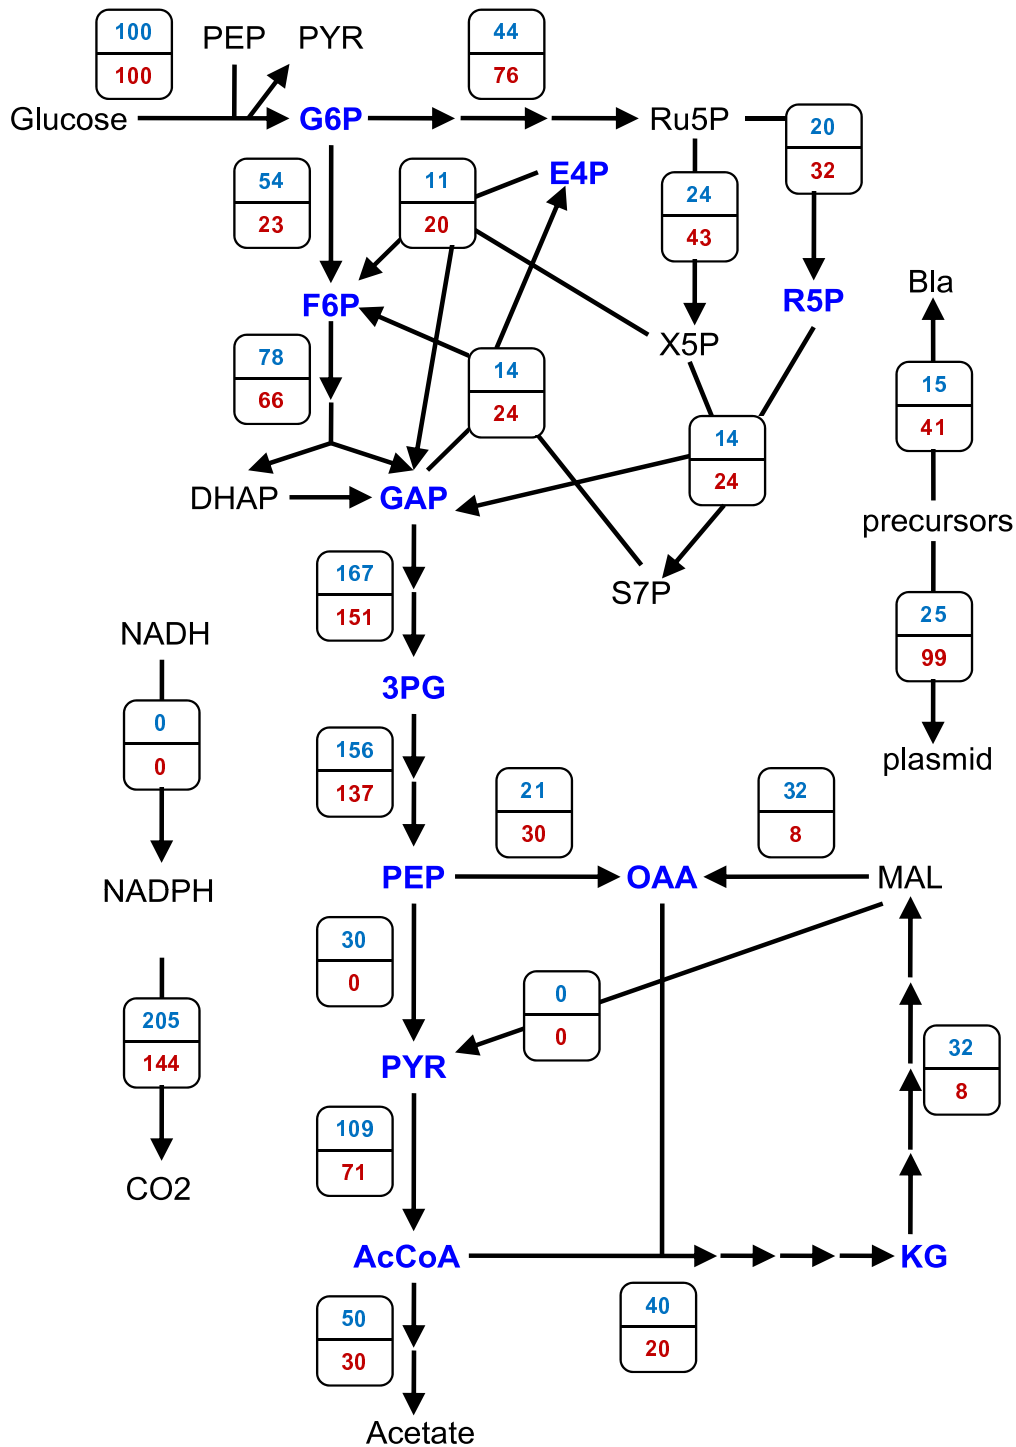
100
100
PEP
PYR
44
76
Glucose
G6P
Ru5P
20
32
54
23
11
20
E4P
24
43
F6P
R5P
Bla
X5P
78
66
14
24
15
41
14
24
DHAP
GAP
precursors
167
151
S7P
25
99
NADH
3PG
0
0
plasmid
156
137
21
30
32
8
NADPH
PEP
OAA
MAL
30
0
0
0
205
144
PYR
32
8
109
71
CO2
AcCoA
KG
50
30
40
20
Acetate